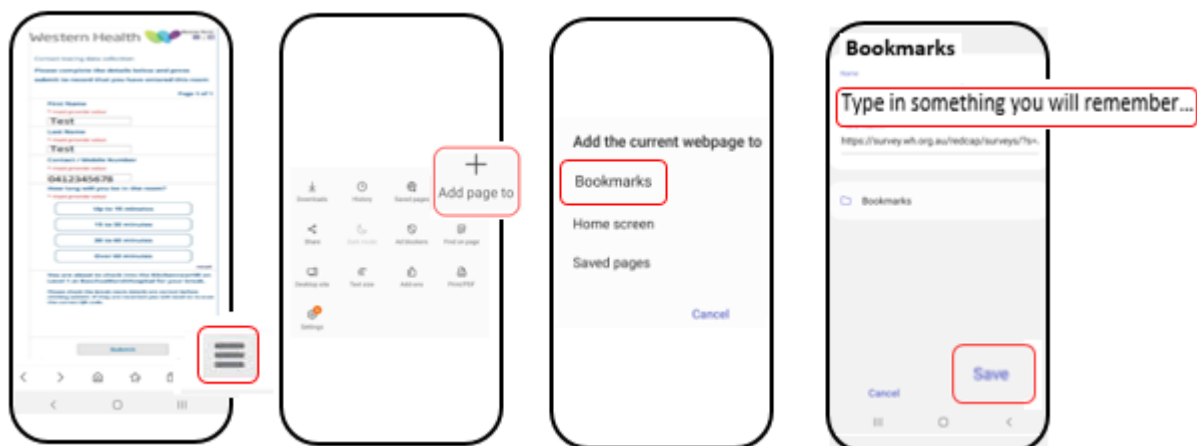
Western Health

Contact tracing data collection

Please complete the details below and press submit to record that you have entered this room

Page 1 of 1

First Name
* must provide value
Test

Last Name
* must provide value
Test

Contact / Mobile Number
* must provide value
0412345678

How long will you be in the room?
* must provide value

Up to 15 minutes
15 to 30 minutes
30 to 60 minutes
Over 60 minutes

reset

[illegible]

Submit

Downloads
History
Saved pages
Add page to
Share
Dark mode
Ad blockers
Find on page
Desktop site
Text size
Add-ons
Print/PDF
Settings

Add the current webpage to
Bookmarks
Home screen
Saved pages
Cancel

Bookmarks
Name
Type in something you will remember...
https://survey.wh.org.au/redcap/surveys/?s=
Bookmarks
Cancel
Save